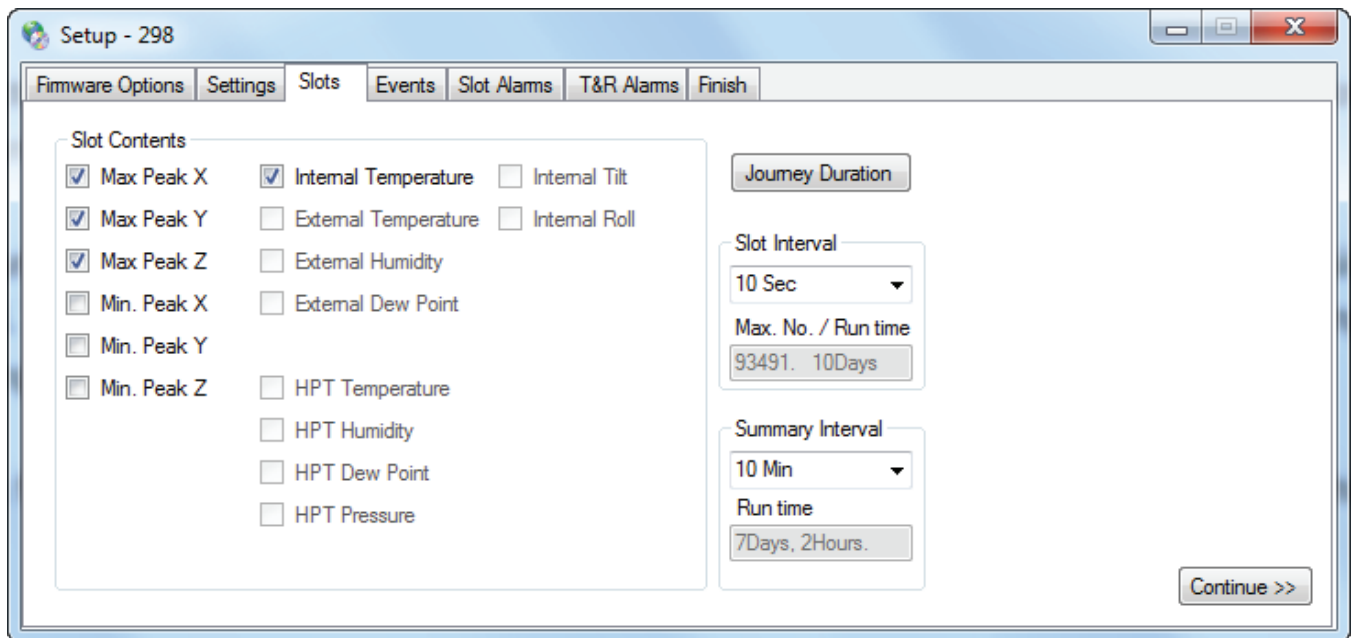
Setup - 298

Firmware Options | Settings | Slots | Events | Slot Alarms | T&R Alarms | Finish

Slot Contents

Max Peak X
Max Peak Y
Max Peak Z
Min. Peak X
Min. Peak Y
Min. Peak Z

Internal Temperature
External Temperature
External Humidity
External Dew Point

HPT Temperature
HPT Humidity
HPT Dew Point
HPT Pressure

Internal Tilt
Internal Roll

Journey Duration

Slot Interval
10 Sec
Max. No. / Run time
93491. 10Days

Summary Interval
10 Min
Run time
7Days, 2Hours.

Continue >>